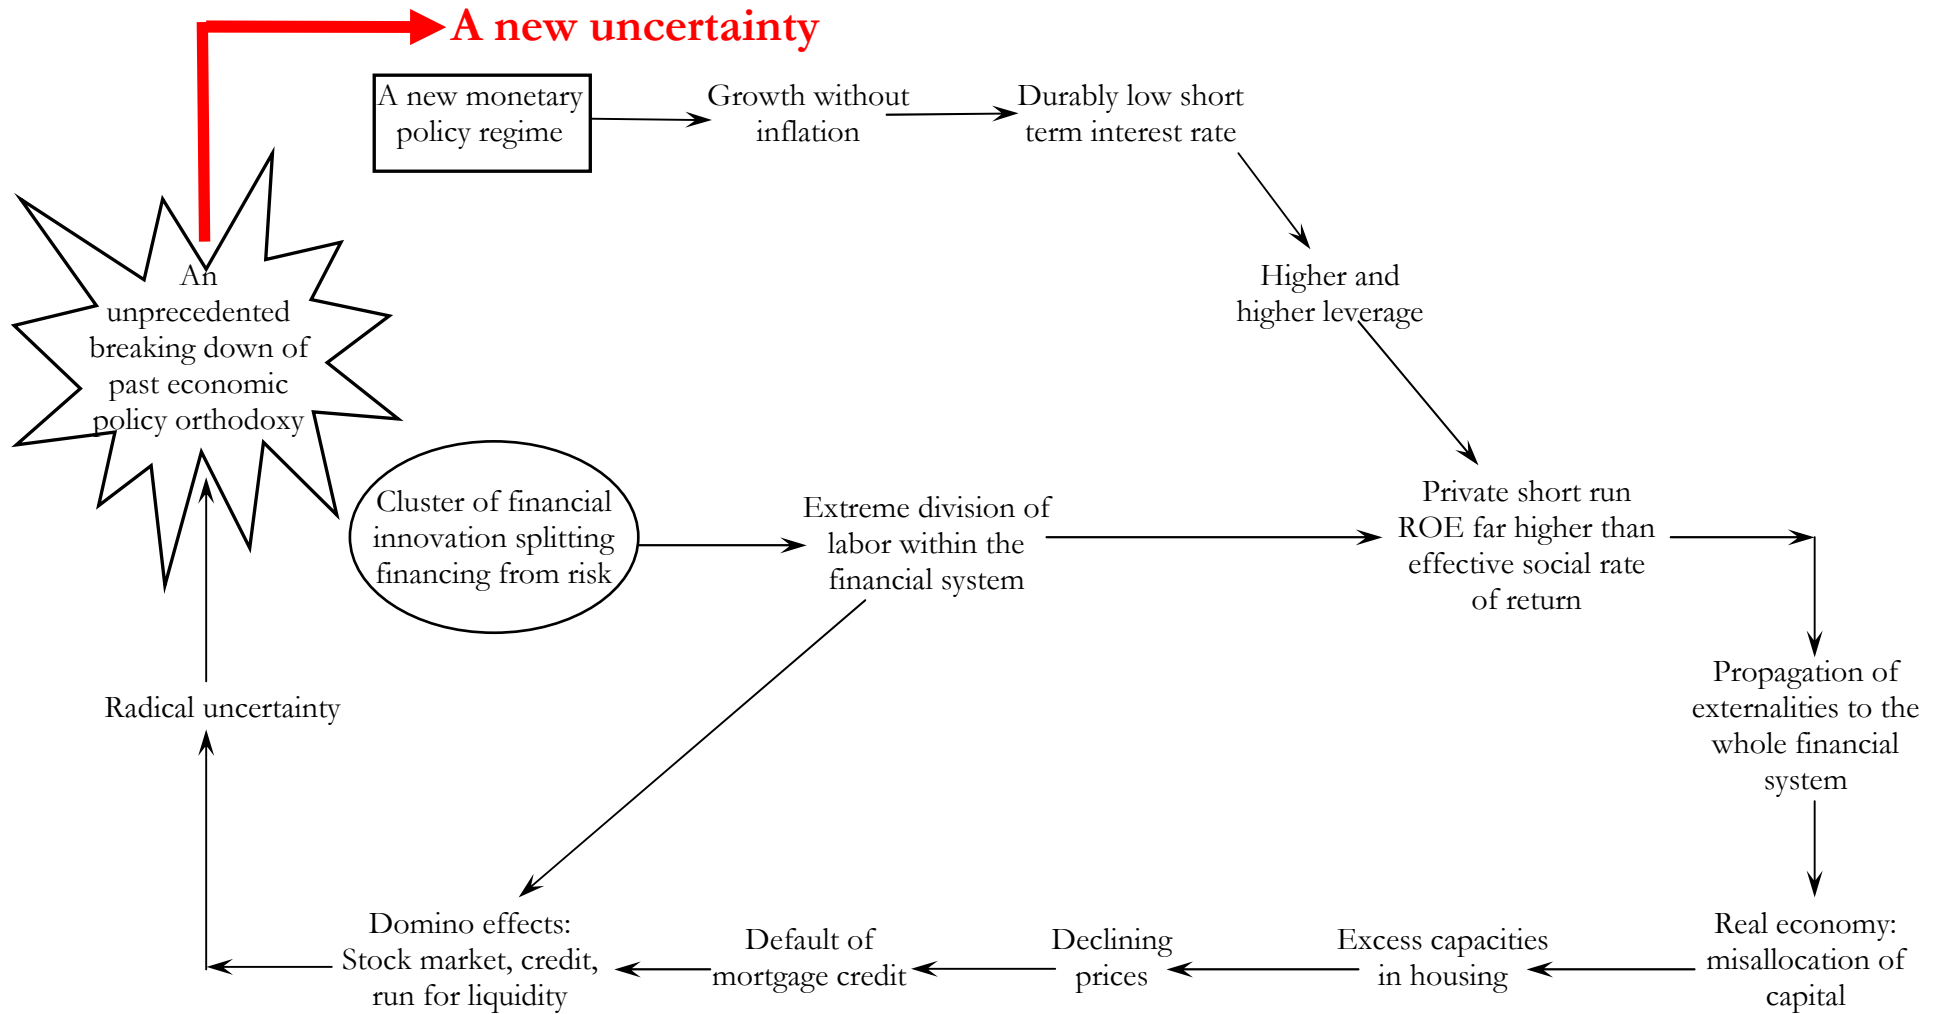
A new uncertainty

A new monetary policy regime

Growth without inflation

Durably low short term interest rate

An unprecedented breaking down of past economic policy orthodoxy

Higher and higher leverage

Cluster of financial innovation splitting financing from risk

Extreme division of labor within the financial system

Private short run ROE far higher than effective social rate of return

Propagation of externalities to the whole financial system

Radical uncertainty

Domino effects: Stock market, credit, run for liquidity

Default of mortgage credit

Declining prices

Excess capacities in housing

Real economy: misallocation of capital